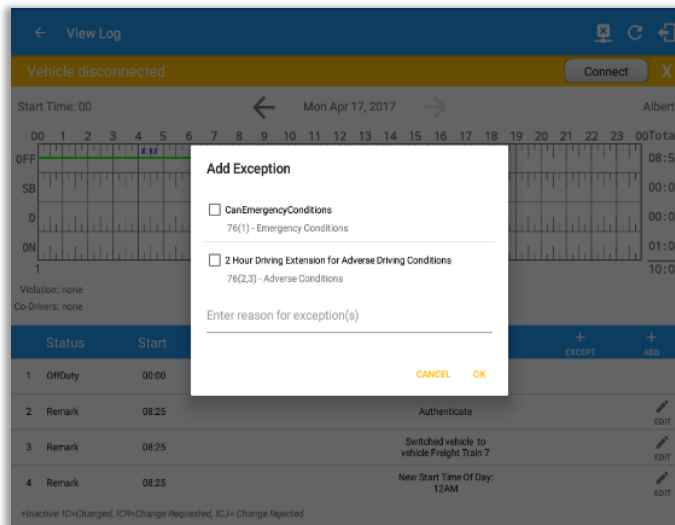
View Log

Vehicle disconnected

Connect

X

Start Time: 00

Mon Apr 17, 2017

Albert

00 1 2 3 4 5 6 7 8 9 10 11 12 13 14 15 16 17 18 19 20 21 22 23 00

Total

OFF

8:17

08:5

SB

00:0

D

00:0

ON

01:0

1

10:0

Violation: none

Co-Drivers: none

Status

Start

EXCEPT

ADD

1 OffDuty 00:00

2 Remark 08:25 Authenticate

EDIT

3 Remark 08:25 Switched vehicle to vehicle Freight Train 7

EDIT

4 Remark 08:25 New Start Time Of Day: 12AM

EDIT

+Inactive: IC=Changed, ICR=Change Requested, ICJ= Change Rejected

Add Exception

CanEmergencyConditions

76(1) - Emergency Conditions

2 Hour Driving Extension for Adverse Driving Conditions

76(2,3) - Adverse Conditions

Enter reason for exception(s)

CANCEL

OK